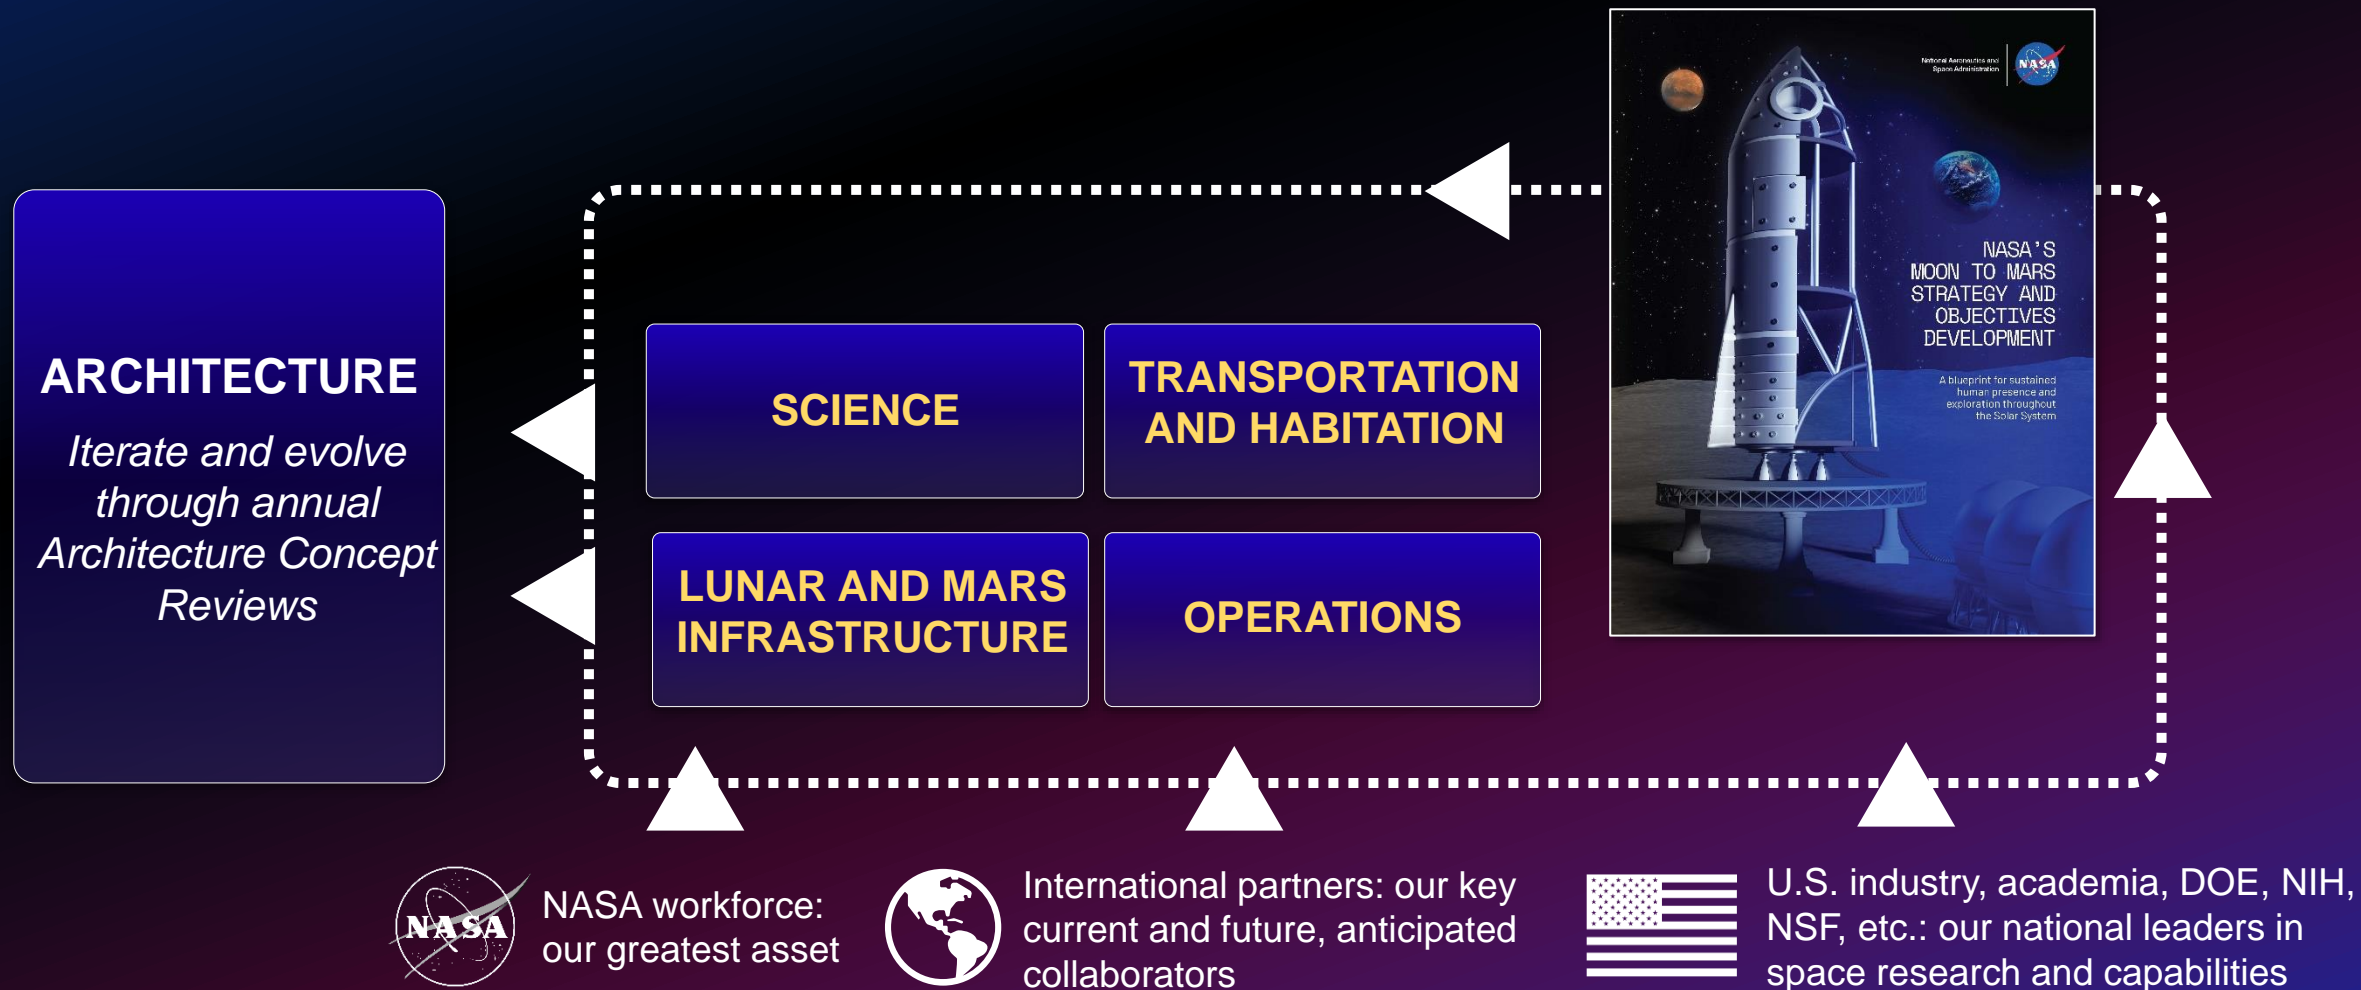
ARCHITECTURE

Iterate and evolve through annual Architecture Concept Reviews

SCIENCE

TRANSPORTATION AND HABITATION

LUNAR AND MARS INFRASTRUCTURE

OPERATIONS

National Aeronautics and Space Administration

NASA

NASA'S MOON TO MARS STRATEGY AND OBJECTIVES DEVELOPMENT

A blueprint for sustained human presence and exploration throughout the Solar System

NASA

NASA workforce: our greatest asset

International partners: our key current and future, anticipated collaborators

U.S. industry, academia, DOE, NIH, NSF, etc.: our national leaders in space research and capabilities